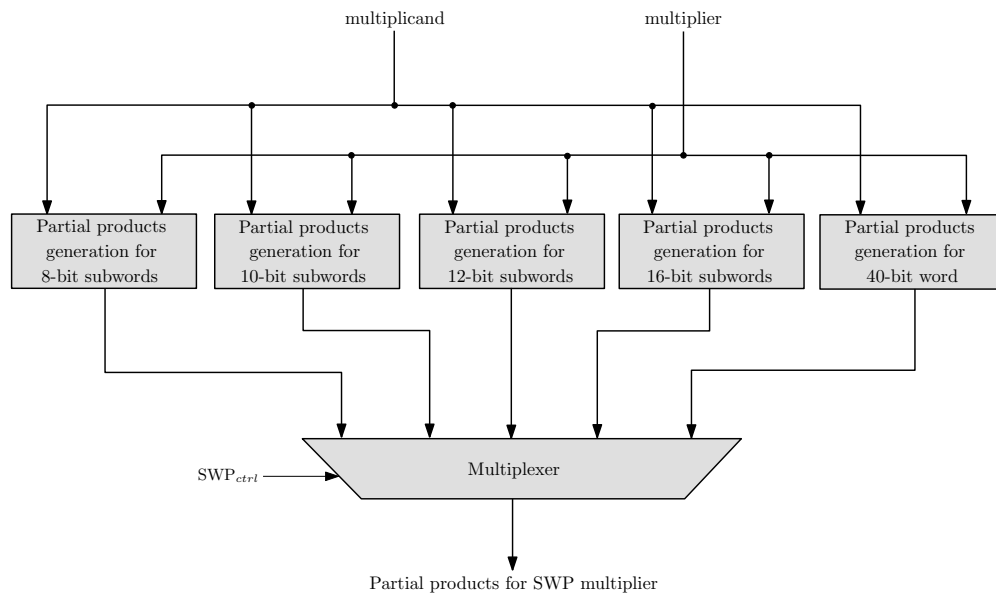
multiplicand

multiplier

Partial products generation for 8-bit subwords

Partial products generation for 10-bit subwords

Partial products generation for 12-bit subwords

Partial products generation for 16-bit subwords

Partial products generation for 40-bit word

$SWP_{ctrl}$

Multiplexer

Partial products for SWP multiplier